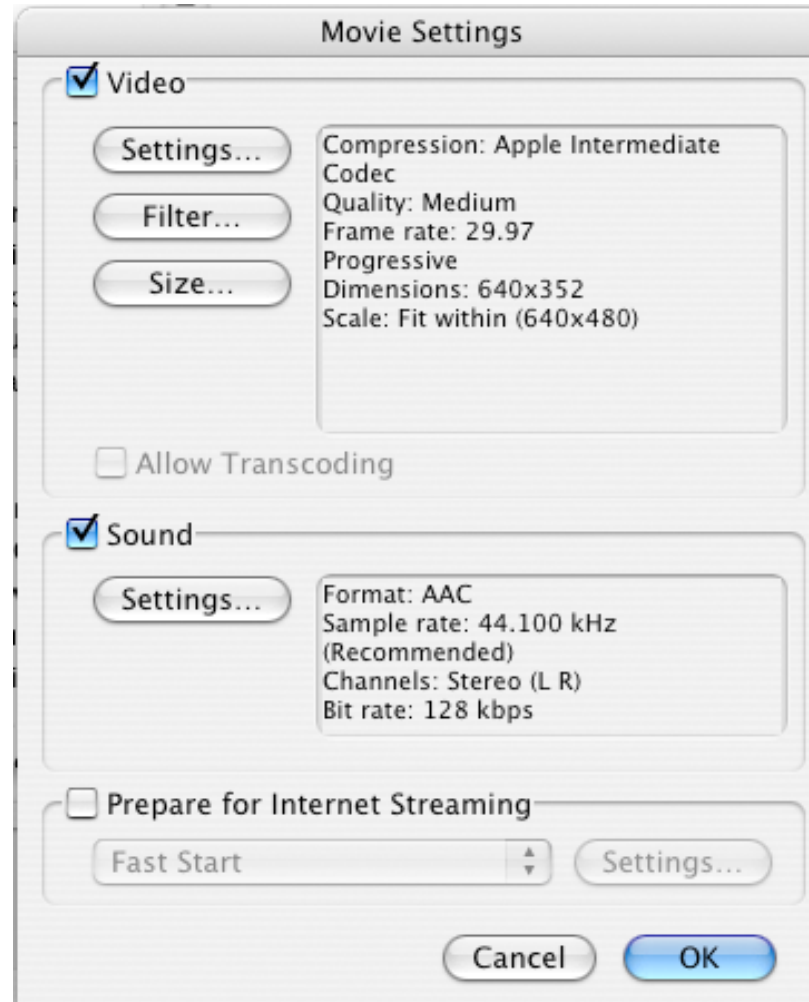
Movie Settings

Video

Settings...

Filter...

Size...

Compression: Apple Intermediate Codec
Quality: Medium
Frame rate: 29.97
Progressive
Dimensions: 640x352
Scale: Fit within (640x480)

Allow Transcoding

Sound

Settings...

Format: AAC
Sample rate: 44.100 kHz (Recommended)
Channels: Stereo (L R)
Bit rate: 128 kbps

Prepare for Internet Streaming

Fast Start

Settings...

Cancel

OK